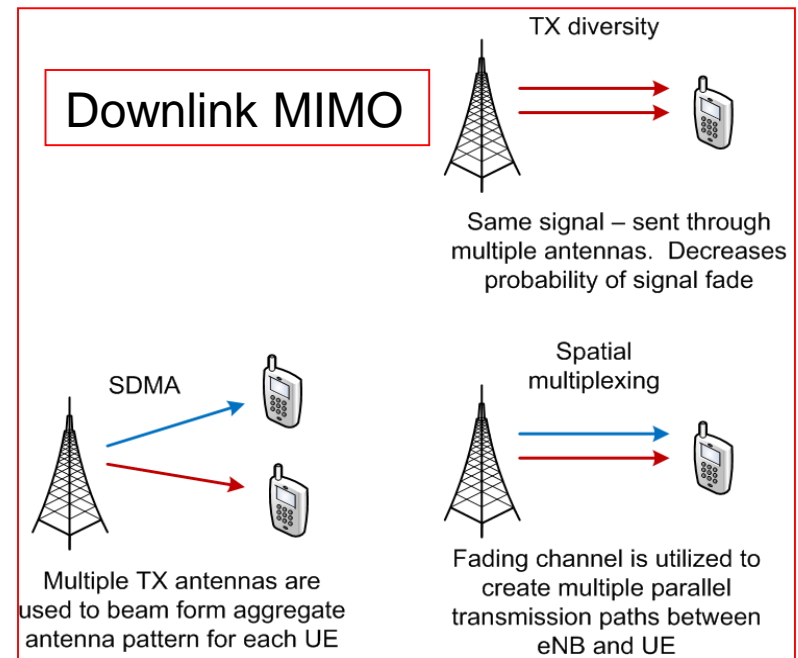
Downlink MIMO

TX diversity

Same signal – sent through multiple antennas. Decreases probability of signal fade

SDMA

Multiple TX antennas are used to beam form aggregate antenna pattern for each UE

Spatial multiplexing

Fading channel is utilized to create multiple parallel transmission paths between eNB and UE